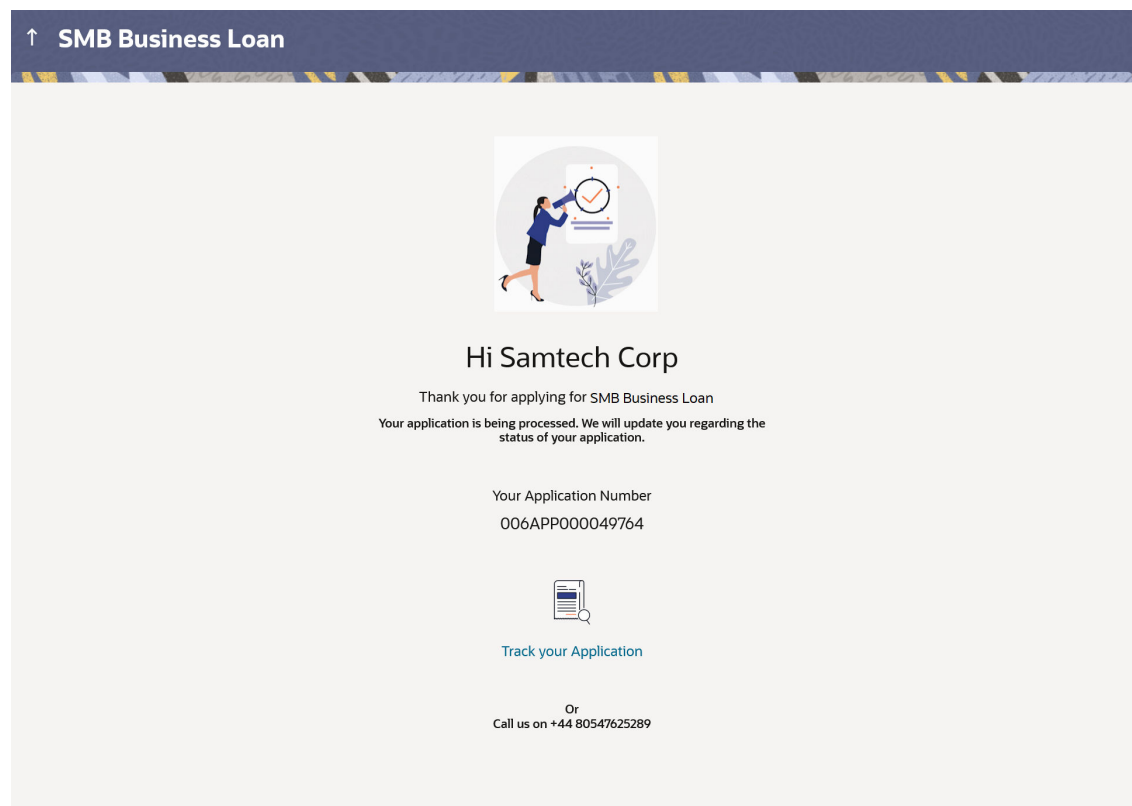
↑ SMB Business Loan

Hi Samtech Corp

Thank you for applying for SMB Business Loan

Your application is being processed. We will update you regarding the status of your application.

Your Application Number

006APP000049764

Track your Application

Or
Call us on +44 80547625289